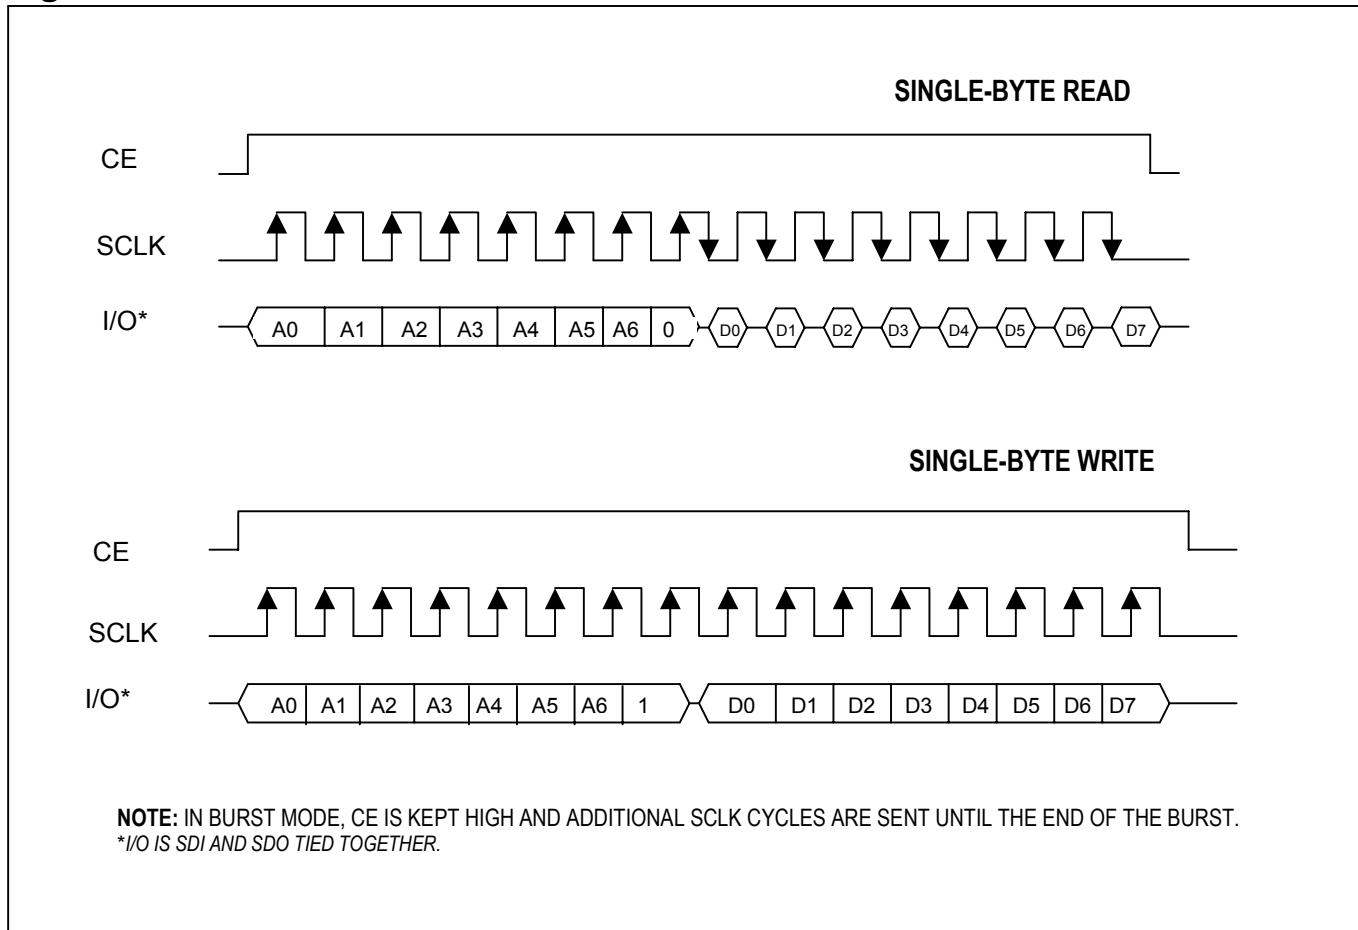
SINGLE-BYTE READ

CE

SCLK

I/O*

A0 A1 A2 A3 A4 A5 A6 0 D0 D1 D2 D3 D4 D5 D6 D7

SINGLE-BYTE WRITE

CE

SCLK

I/O*

A0 A1 A2 A3 A4 A5 A6 1 D0 D1 D2 D3 D4 D5 D6 D7

**NOTE:** IN BURST MODE, CE IS KEPT HIGH AND ADDITIONAL SCLK CYCLES ARE SENT UNTIL THE END OF THE BURST.
*I/O IS SDI AND SDO TIED TOGETHER.